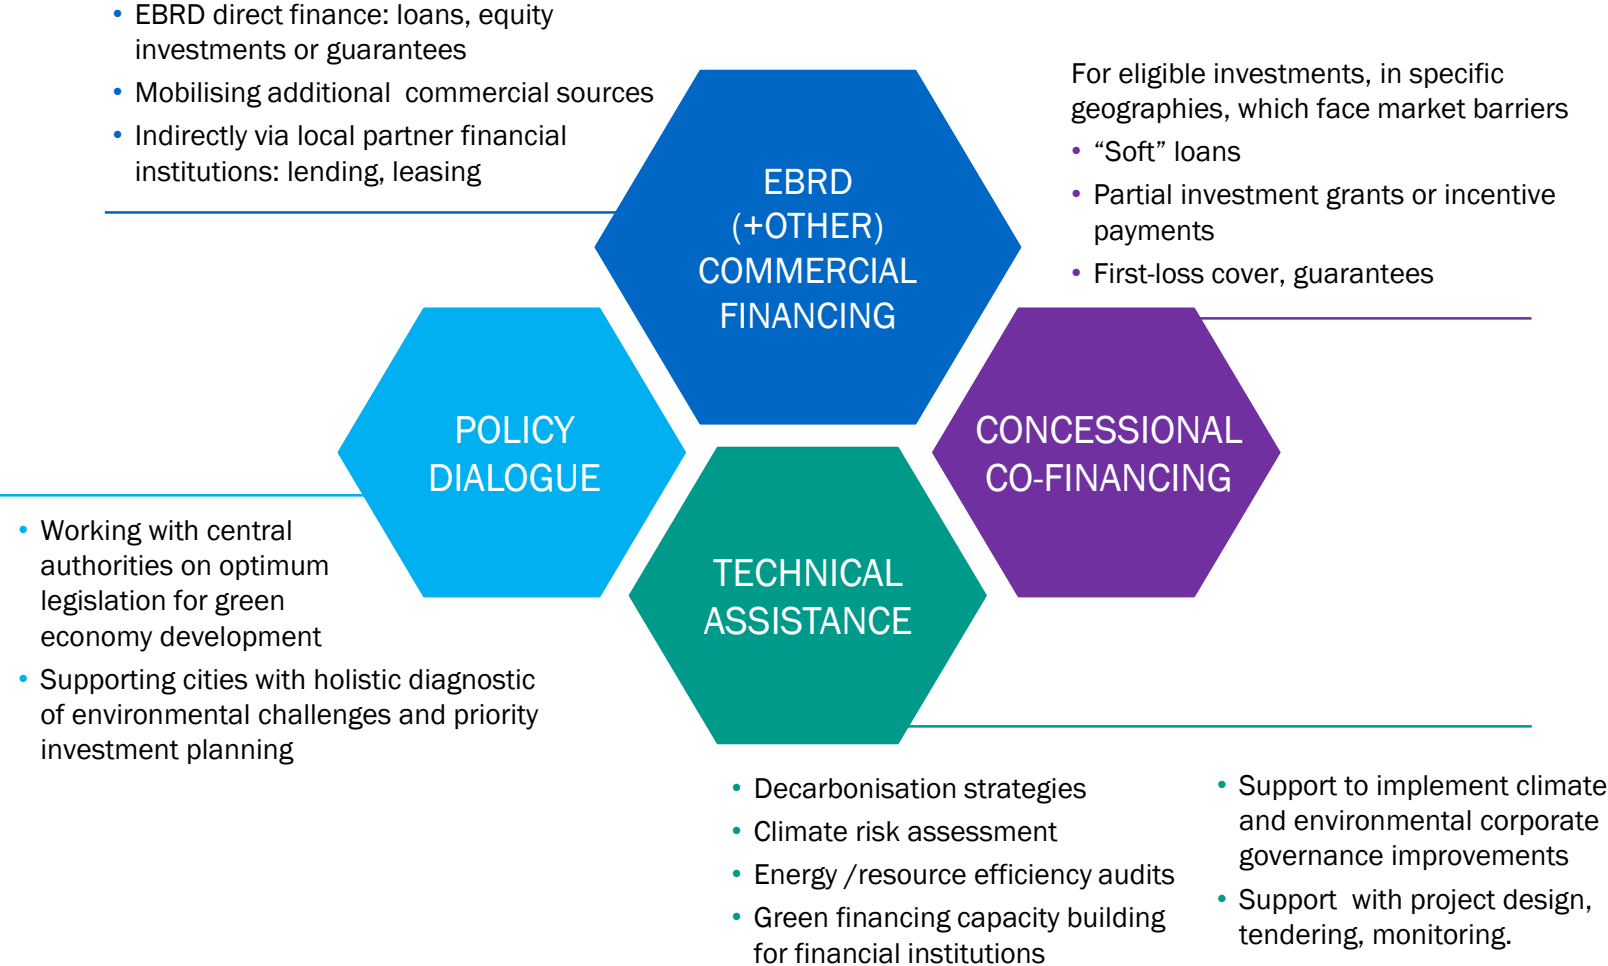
- EBRD direct finance: loans, equity investments or guarantees
- Mobilising additional commercial sources
- Indirectly via local partner financial institutions: lending, leasing

EBRD (+OTHER) COMMERCIAL FINANCING

For eligible investments, in specific geographies, which face market barriers
- “Soft” loans
- Partial investment grants or incentive payments
- First-loss cover, guarantees

POLICY DIALOGUE

CONCESSIONAL CO-FINANCING

- Working with central authorities on optimum legislation for green economy development
- Supporting cities with holistic diagnostic of environmental challenges and priority investment planning

TECHNICAL ASSISTANCE

- Decarbonisation strategies
- Climate risk assessment
- Energy /resource efficiency audits
- Green financing capacity building for financial institutions

- Support to implement climate and environmental corporate governance improvements
- Support with project design, tendering, monitoring.